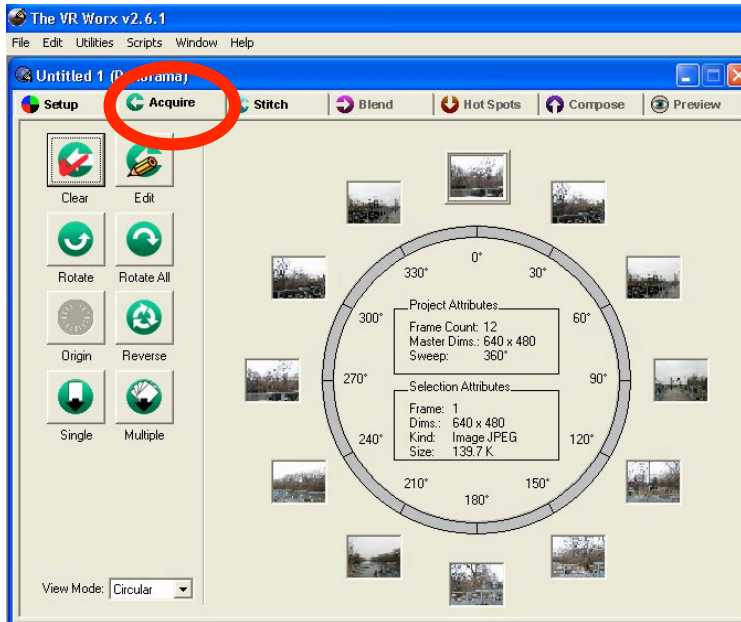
The VR Worx v2.6.1
File Edit Utilities Scripts Window Help
Untitled 1 (P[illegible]rama)
Setup Acquire Stitch Blend Hot Spots Compose Preview

Clear Edit
Rotate Rotate All
Origin Reverse
Single Multiple

0° 30° 60° 90° 120° 150° 180° 210° 240° 270° 300° 330°

Project Attributes
Frame Count: 12
Master Dims.: 640 x 480
Sweep: 360°

Selection Attributes
Frame: 1
Dims.: 640 x 480
Kind: Image JPEG
Size: 139.7 K

View Mode: Circular